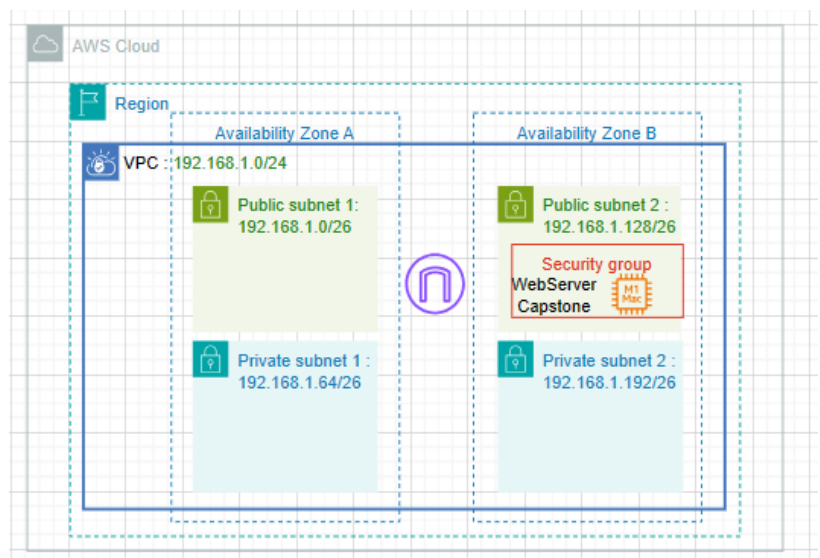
AWS Cloud

Region

Availability Zone A

Availability Zone B

VPC : 192.168.1.0/24

Public subnet 1: 192.168.1.0/26

Public subnet 2 : 192.168.1.128/26

Security group

WebServer Capstone

M1 Mac

Private subnet 1 : 192.168.1.64/26

Private subnet 2 : 192.168.1.192/26